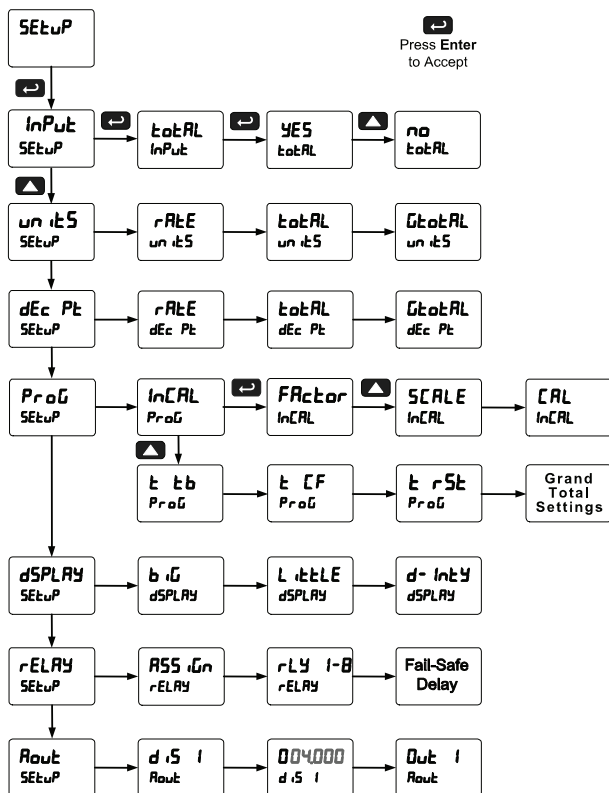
SEtuP

Press Enter to Accept

InPut SEtuP

totAL InPut

YES totAL

no totAL

un itS SEtuP

rAtE un itS

totAL un itS

GtotAL un itS

dEc Pt SEtuP

rAtE dEc Pt

totAL dEc Pt

GtotAL dEc Pt

ProG SEtuP

InCAL ProG

FActor InCAL

SCALE InCAL

CAL InCAL

t tb ProG

t CF ProG

t rSt ProG

Grand Total Settings

dSPLAY SEtuP

b iG dSPLAY

L ittLE dSPLAY

d- IntY dSPLAY

rELAY SEtuP

ASS iGn rELAY

rLY 1-8 rELAY

Fail-Safe Delay

Aout SEtuP

d iS 1 Aout

004.000 d iS 1

Out 1 Aout